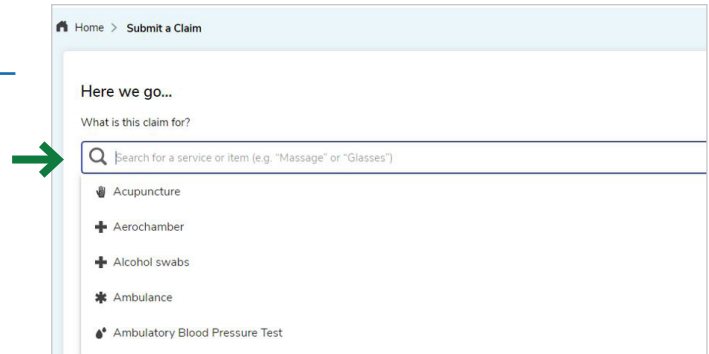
Home > Submit a Claim

Here we go...

What is this claim for?

Search for a service or item (e.g. "Massage" or "Glasses")

Acupuncture

Aerochamber

Alcohol swabs

Ambulance

Ambulatory Blood Pressure Test